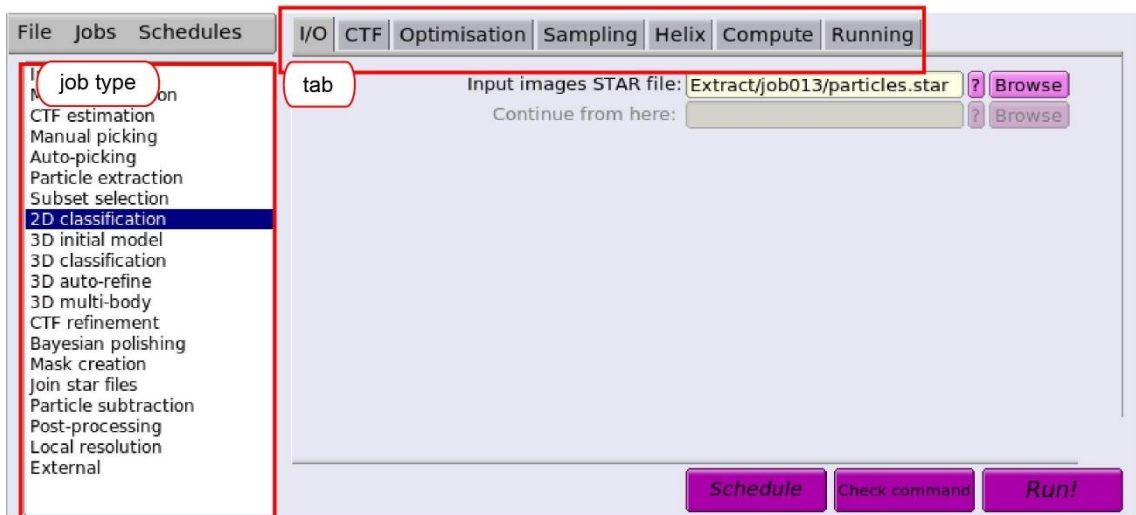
File Jobs Schedules

I/O CTF Optimisation Sampling Helix Compute Running

job type

tab

I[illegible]
M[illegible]on
CTF estimation
Manual picking
Auto-picking
Particle extraction
Subset selection
2D classification
3D initial model
3D classification
3D auto-refine
3D multi-body
CTF refinement
Bayesian polishing
Mask creation
Join star files
Particle subtraction
Post-processing
Local resolution
External

Input images STAR file: Extract/job013/particles.star ? Browse
Continue from here: ? Browse

Schedule Check command Run!